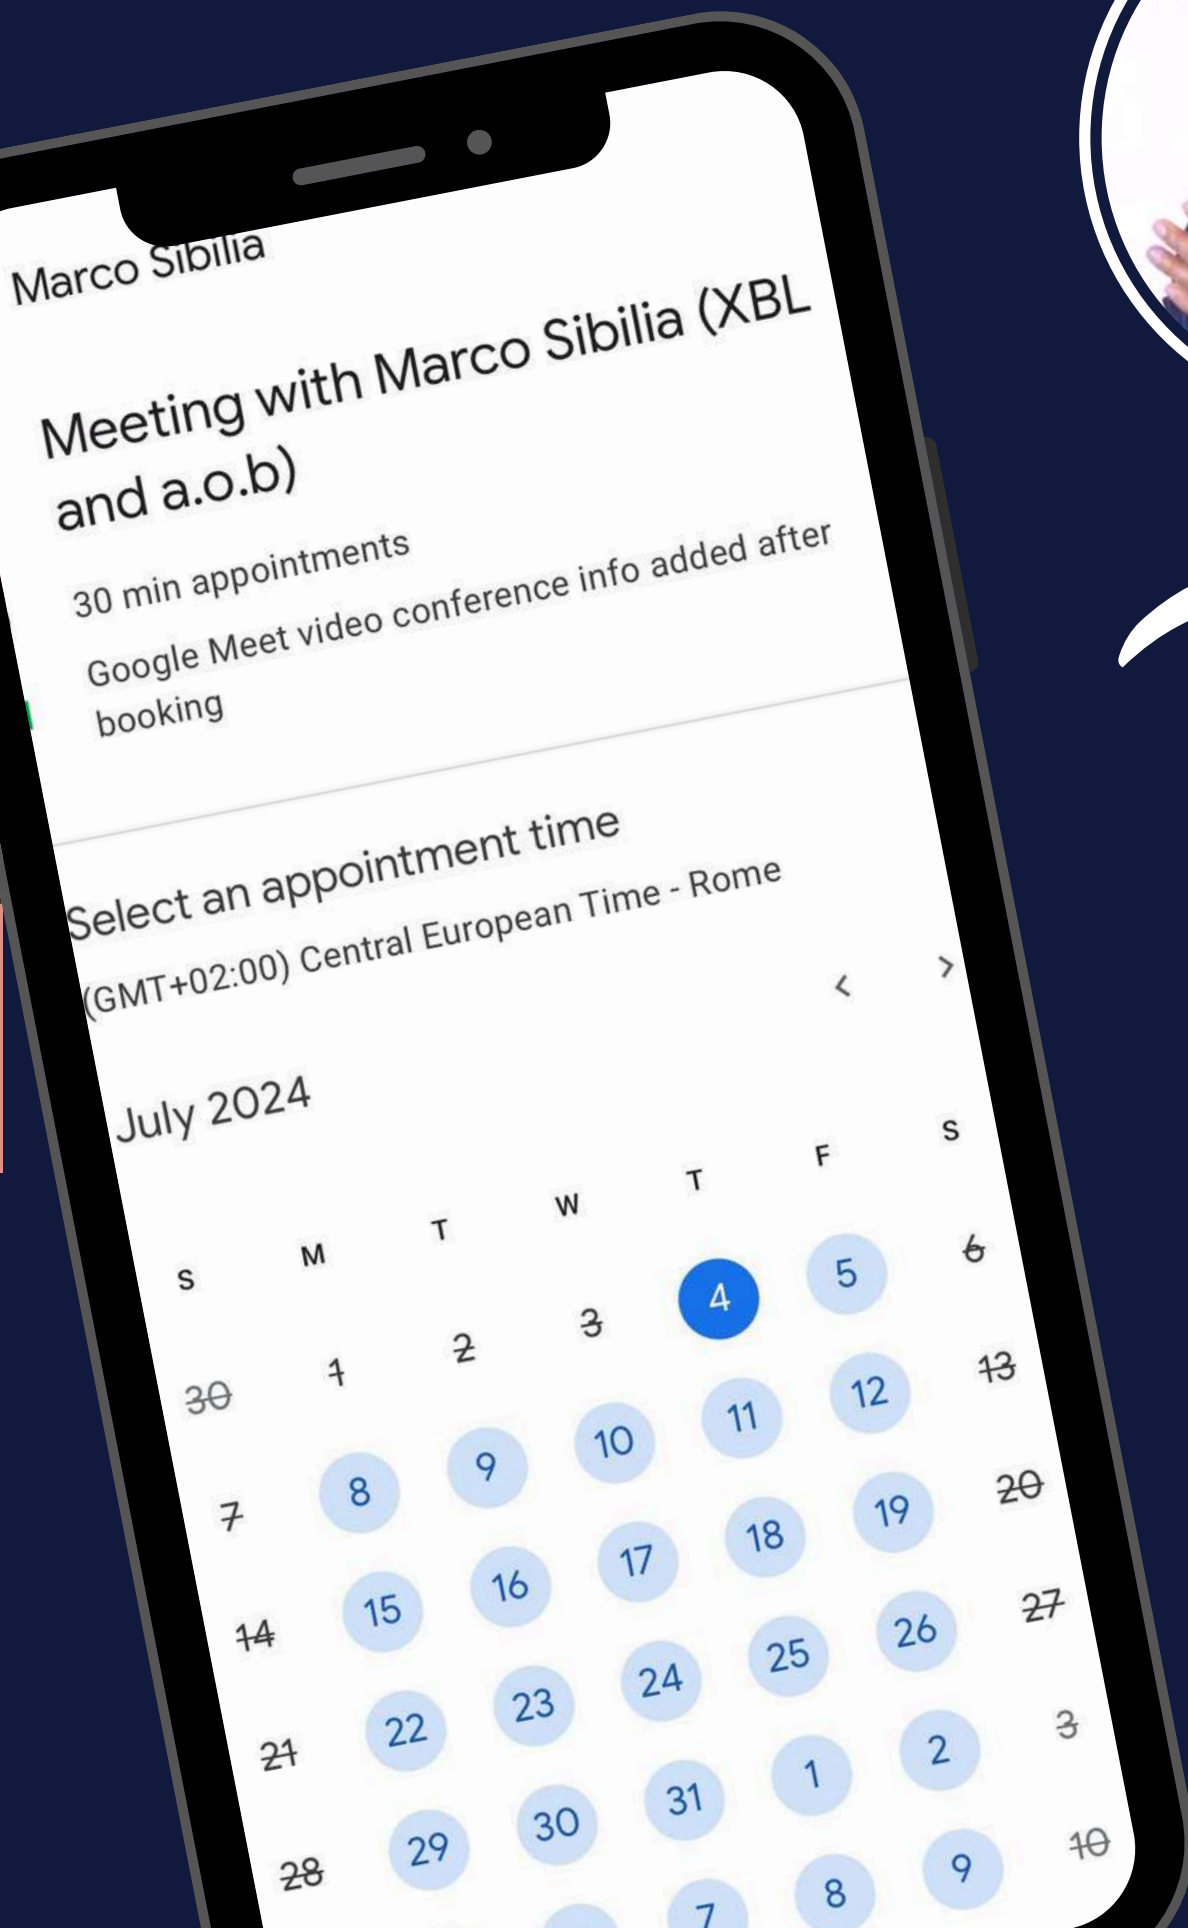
Marco Sibilia

Meeting with Marco Sibilia (XBL and a.o.b)

30 min appointments

Google Meet video conference info added after booking

Select an appointment time

(GMT+02:00) Central European Time - Rome

< >

July 2024

| S | M | T | W | T | F | S |
|---|---|---|---|---|---|---|
| | | | | 4 | 5 | 6 |
| 30 | 1 | 2 | 3 | 11 | 12 | 13 |
| 7 | 8 | 9 | 10 | 18 | 19 | 20 |
| 14 | 15 | 16 | 17 | 25 | 26 | 27 |
| 21 | 22 | 23 | 24 | 1 | 2 | 3 |
| 28 | 29 | 30 | 31 | 8 | 9 | 10 |
| | | | | 7 | | |